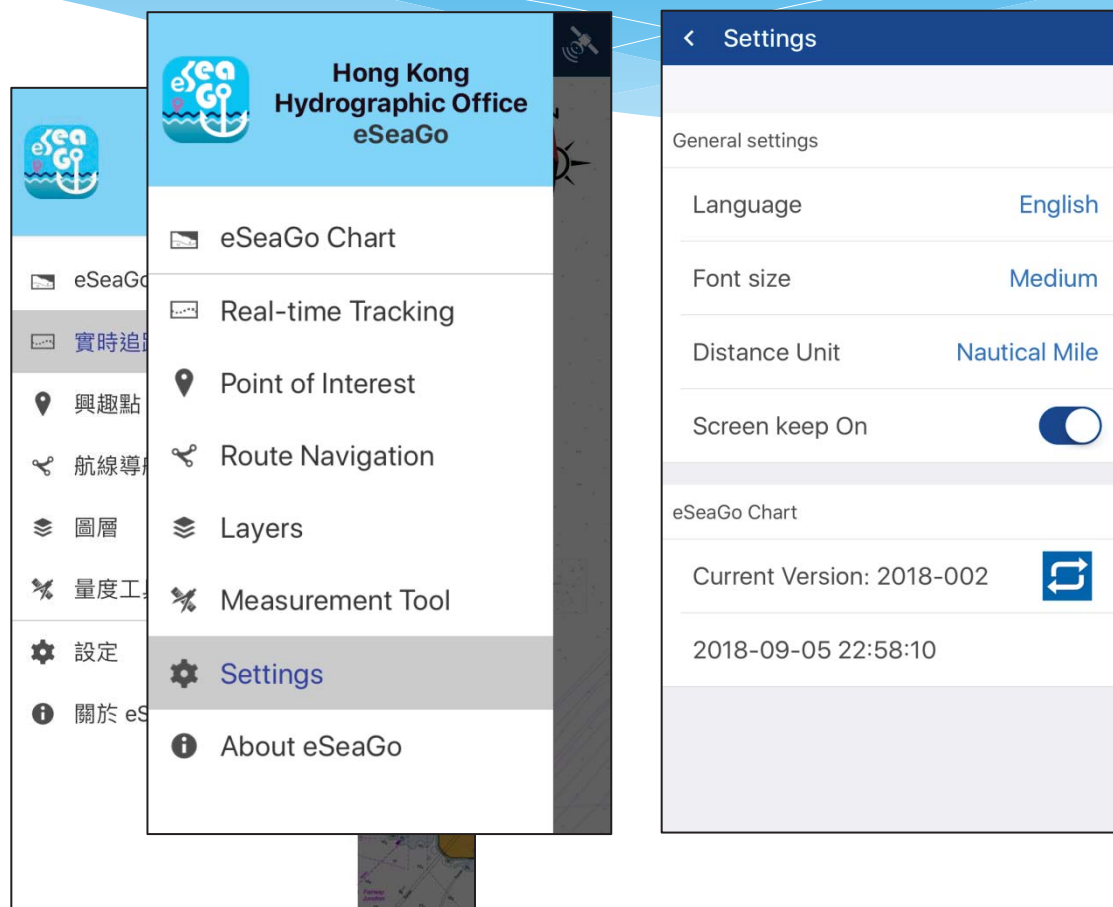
eSeaGo

eSeaGo
實時追蹤
興趣點
航線導航
圖層
量度工具
設定
關於 eS

eSeaGo

Hong Kong Hydrographic Office eSeaGo

eSeaGo Chart
Real-time Tracking
Point of Interest
Route Navigation
Layers
Measurement Tool
Settings
About eSeaGo

< Settings

General settings

| | |
|---|---|
| Language | English |
| Font size | Medium |
| Distance Unit | Nautical Mile |
| Screen keep On | |

eSeaGo Chart

Current Version: 2018-002

2018-09-05 22:58:10